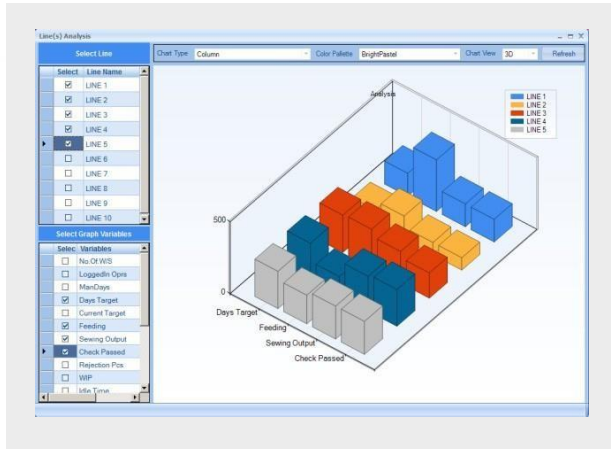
Line(s) Analysis

Select Line

| Select | Line Name |
|---|---|
| ☑ | LINE 1 |
| ☑ | LINE 2 |
| ☑ | LINE 3 |
| ☑ | LINE 4 |
| ☑ | LINE 5 |
| ☐ | LINE 6 |
| ☐ | LINE 7 |
| ☐ | LINE 8 |
| ☐ | LINE 9 |
| ☐ | LINE 10 |

Select Graph Variables

| Selec | Variables |
|---|---|
| ☐ | No.Of WS |
| ☐ | LoggedIn Oprs |
| ☐ | ManDays |
| ☑ | Days Target |
| ☐ | Current Target |
| ☑ | Feeding |
| ☑ | Sewing Output |
| ☑ | Check Passed |
| ☐ | Rejection Pcs |
| ☐ | WIP |
| ☐ | Idle Time |

Chart Type Column Color Pallete BrightPastel Chart View 3D Refresh

Analysis

LINE 1
LINE 2
LINE 3
LINE 4
LINE 5

500
0

Days Target
Feeding
Sewing Output
Check Passed